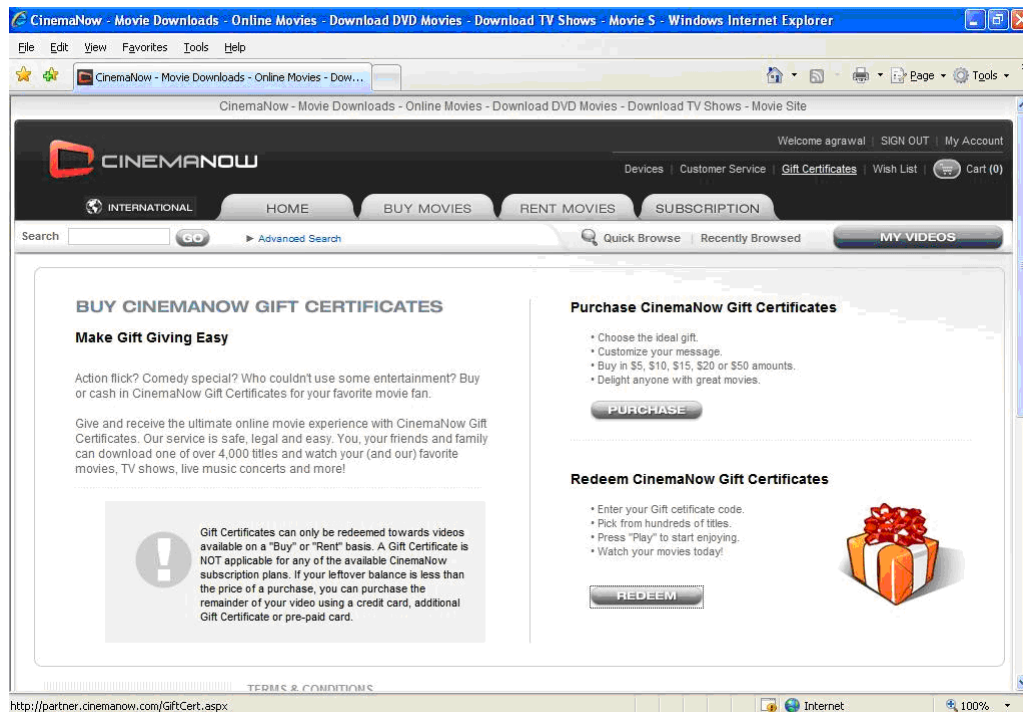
CinemaNow - Movie Downloads - Online Movies - Download DVD Movies - Download TV Shows - Movie S - Windows Internet Explorer

File Edit View Favorites Tools Help

CinemaNow - Movie Downloads - Online Movies - Dow...

Page Tools

CinemaNow - Movie Downloads - Online Movies - Download DVD Movies - Download TV Shows - Movie Site

Welcome agrawal | SIGN OUT | My Account

CINEMANOW

Devices | Customer Service | Gift Certificates | Wish List | Cart (0)

INTERNATIONAL HOME BUY MOVIES RENT MOVIES SUBSCRIPTION

Search GO ► Advanced Search Quick Browse | Recently Browsed MY VIDEOS

BUY CINEMANOW GIFT CERTIFICATES

Make Gift Giving Easy

Action flick? Comedy special? Who couldn't use some entertainment? Buy or cash in CinemaNow Gift Certificates for your favorite movie fan.

Give and receive the ultimate online movie experience with CinemaNow Gift Certificates. Our service is safe, legal and easy. You, your friends and family can download one of over 4,000 titles and watch your (and our) favorite movies, TV shows, live music concerts and more!

Gift Certificates can only be redeemed towards videos available on a "Buy" or "Rent" basis. A Gift Certificate is NOT applicable for any of the available CinemaNow subscription plans. If your leftover balance is less than the price of a purchase, you can purchase the remainder of your video using a credit card, additional Gift Certificate or pre-paid card.

Purchase CinemaNow Gift Certificates

• Choose the ideal gift.
• Customize your message.
• Buy in $5, $10, $15, $20 or $50 amounts.
• Delight anyone with great movies.

PURCHASE

Redeem CinemaNow Gift Certificates

• Enter your Gift cetificate code.
• Pick from hundreds of titles.
• Press "Play" to start enjoying.
• Watch your movies today!

REDEEM

TERMS & CONDITIONS

http://partner.cinemanow.com/GiftCert.aspx Internet 100%